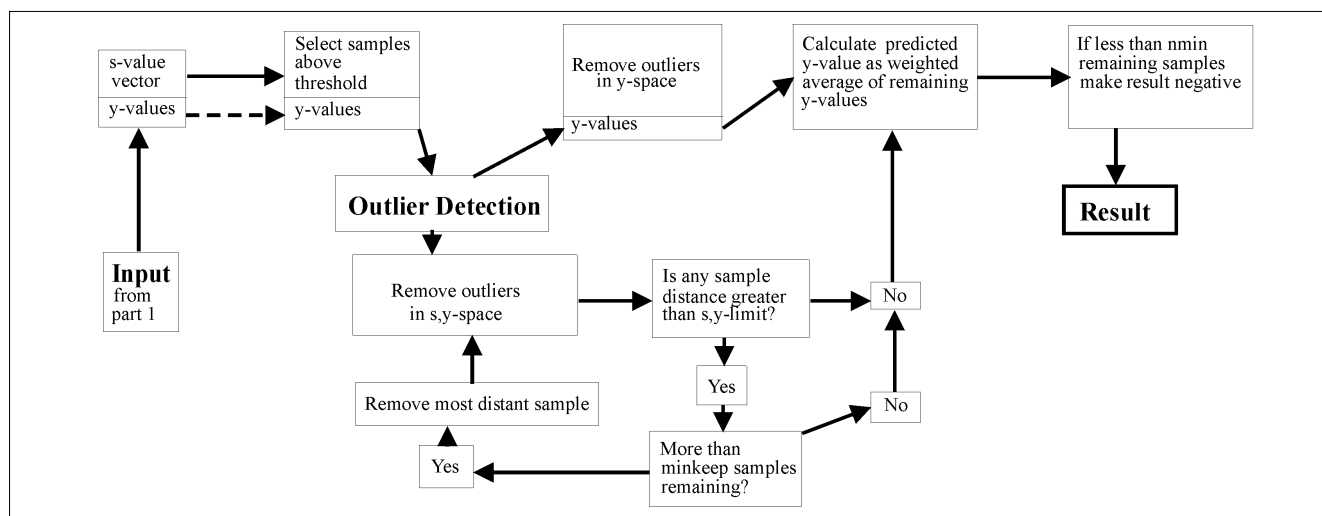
s-value vector

y-values

Select samples above threshold

y-values

Remove outliers in y-space

y-values

Calculate predicted y-value as weighted average of remaining y-values

If less than nmin remaining samples make result negative

Result

Outlier Detection

Input from part 1

Remove outliers in s,y-space

Is any sample distance greater than s,y-limit?

No

Yes

Remove most distant sample

No

Yes

More than minkeep samples remaining?